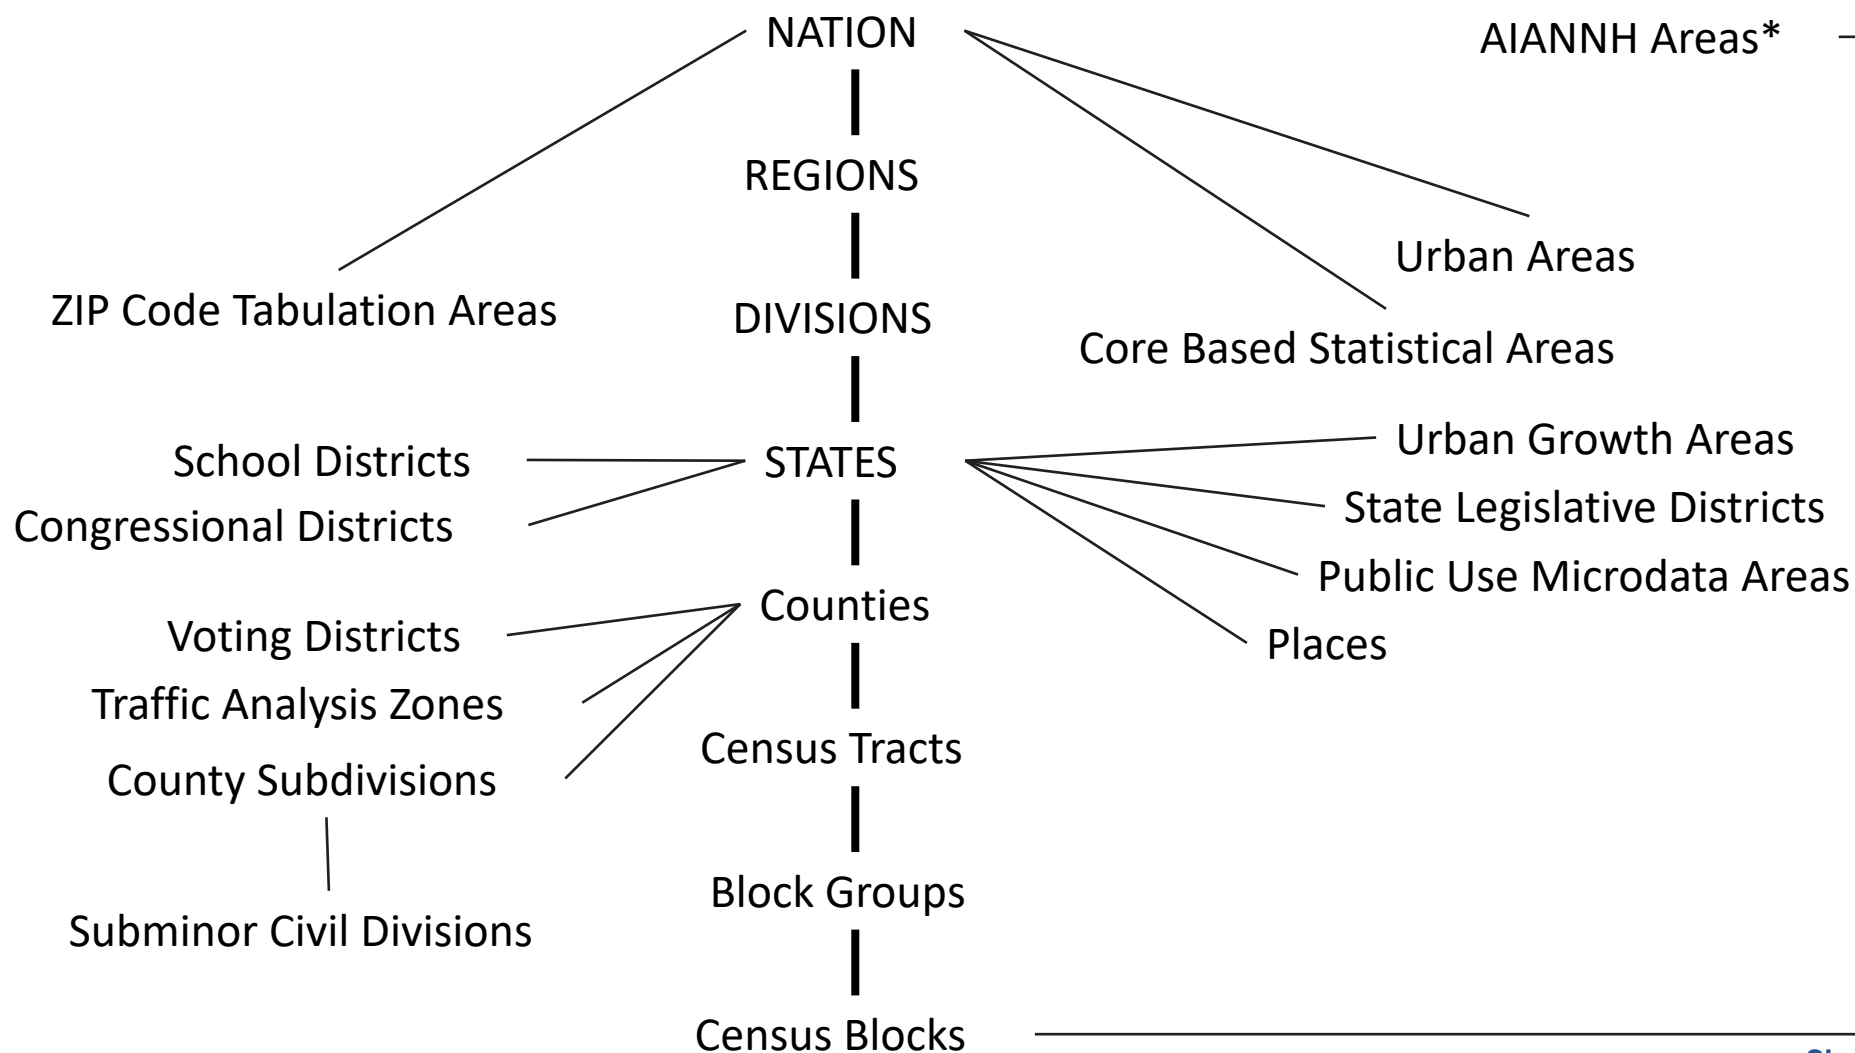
NATION

AIANNH Areas*

REGIONS

Urban Areas

ZIP Code Tabulation Areas

DIVISIONS

Core Based Statistical Areas

School Districts

STATES

Urban Growth Areas

Congressional Districts

State Legislative Districts

Public Use Microdata Areas

Counties

Voting Districts

Places

Traffic Analysis Zones

Census Tracts

County Subdivisions

Block Groups

Subminor Civil Divisions

Census Blocks